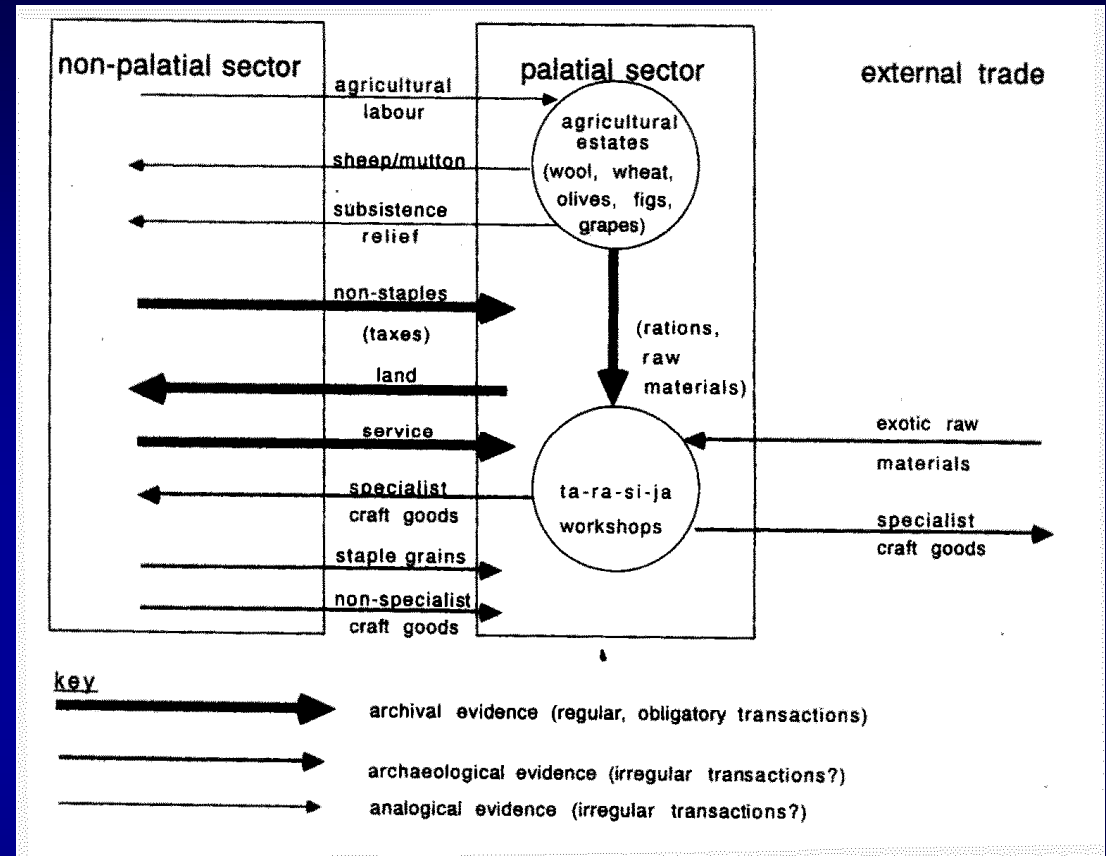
non-palatial sector

palatial sector

external trade

agricultural labour

agricultural estates (wool, wheat, olives, figs, grapes)

sheep/mutton

subsistence relief

non-staples (taxes)

(rations, raw materials)

land

service

exotic raw materials

specialist craft goods

ta-ra-si-ja workshops

specialist craft goods

staple grains

non-specialist craft goods

key

archival evidence (regular, obligatory transactions)

archaeological evidence (irregular transactions?)

analogical evidence (irregular transactions?)